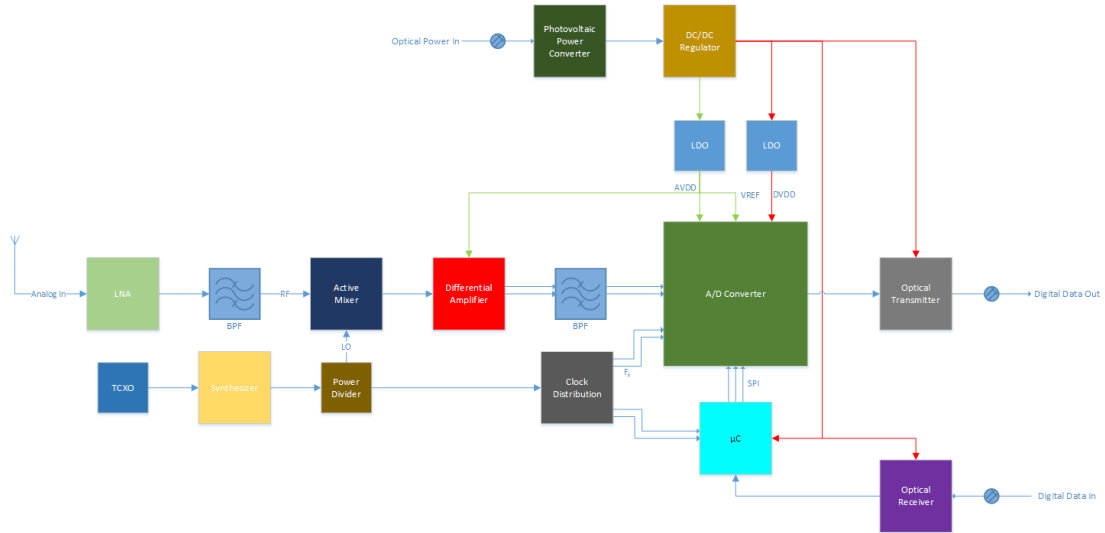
Optical Power In

Photovoltaic Power Converter

DC/DC Regulator

LDO

LDO

AVDD

VREF

DVDD

Analog In

LNA

BPF

RF

Active Mixer

Differential Amplifier

BPF

A/D Converter

Optical Transmitter

Digital Data Out

LO

TCXO

Synthesizer

Power Divider

Clock Distribution

$F_s$

SPI

µC

Optical Receiver

Digital Data In